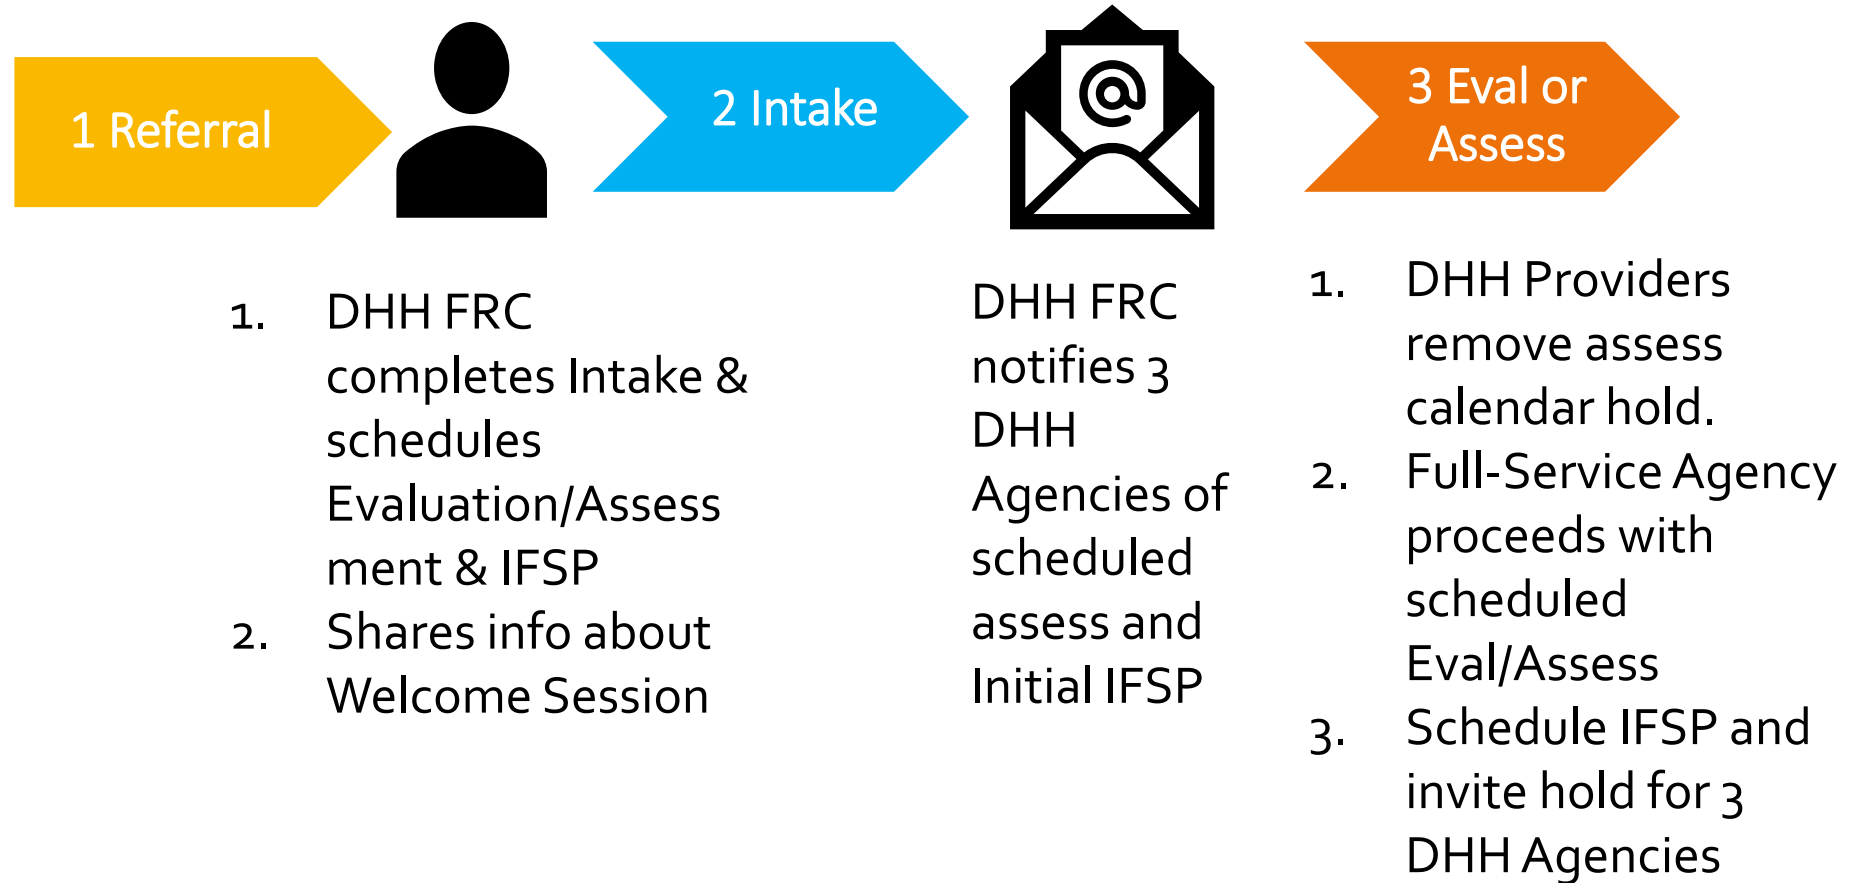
1 Referral

2 Intake

@

3 Eval or Assess

1. DHH FRC completes Intake & schedules Evaluation/Assessment & IFSP
2. Shares info about Welcome Session

DHH FRC notifies 3 DHH Agencies of scheduled assess and Initial IFSP

1. DHH Providers remove assess calendar hold.
2. Full-Service Agency proceeds with scheduled Eval/Assess
3. Schedule IFSP and invite hold for 3 DHH Agencies